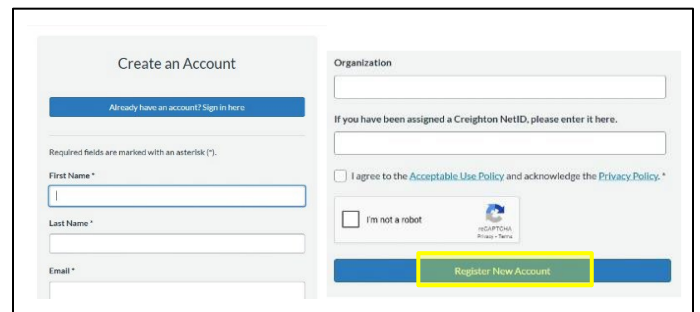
Create an Account

Already have an account? Sign in here

Required fields are marked with an asterisk (*).

First Name *

Last Name *

Email *

Organization

If you have been assigned a Creighton NetID, please enter it here.

I agree to the Acceptable Use Policy and acknowledge the Privacy Policy. *

I'm not a robot

reCAPTCHA
Privacy - Terms

Register New Account